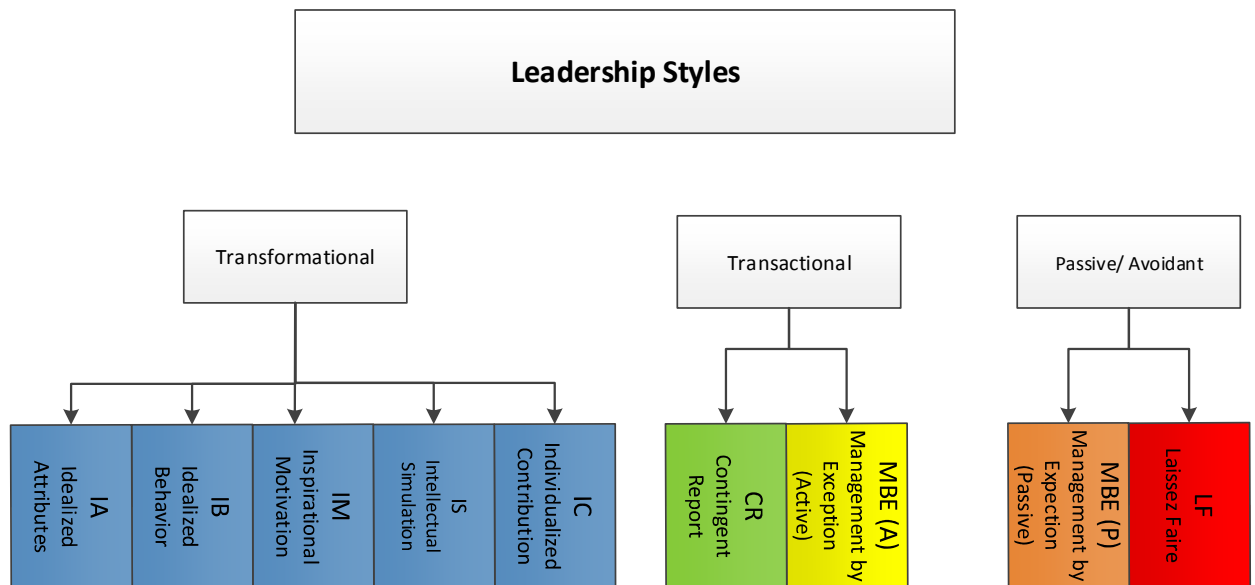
Leadership Styles

Transformational

Transactional

Passive/ Avoidant

IA
Idealized Attributes

IB
Idealized Behavior

IM
Inspirational Motivation

IS
Intellectual Simulation

IC
Individualized Contribution

CR
Contingent Report

MBE (A)
Management by Exception (Active)

MBE (P)
Management by Expection (Passive)

LF
Laissez Faire